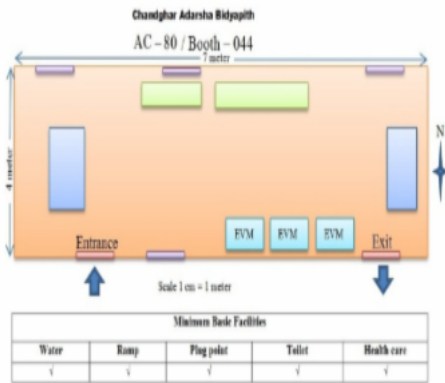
Chandghar Adarsha Bidyapith

AC – 80 / Booth – 044

7 meter

4 meter

N

EVM

EVM

EVM

Entrance

Exit

Scale 1 cm = 1 meter

| Minimum Basic Facilities | | | | |
|---|---|---|---|---|
| Water | Ramp | Plug point | Toilet | Health care |
| √ | √ | √ | √ | √ |